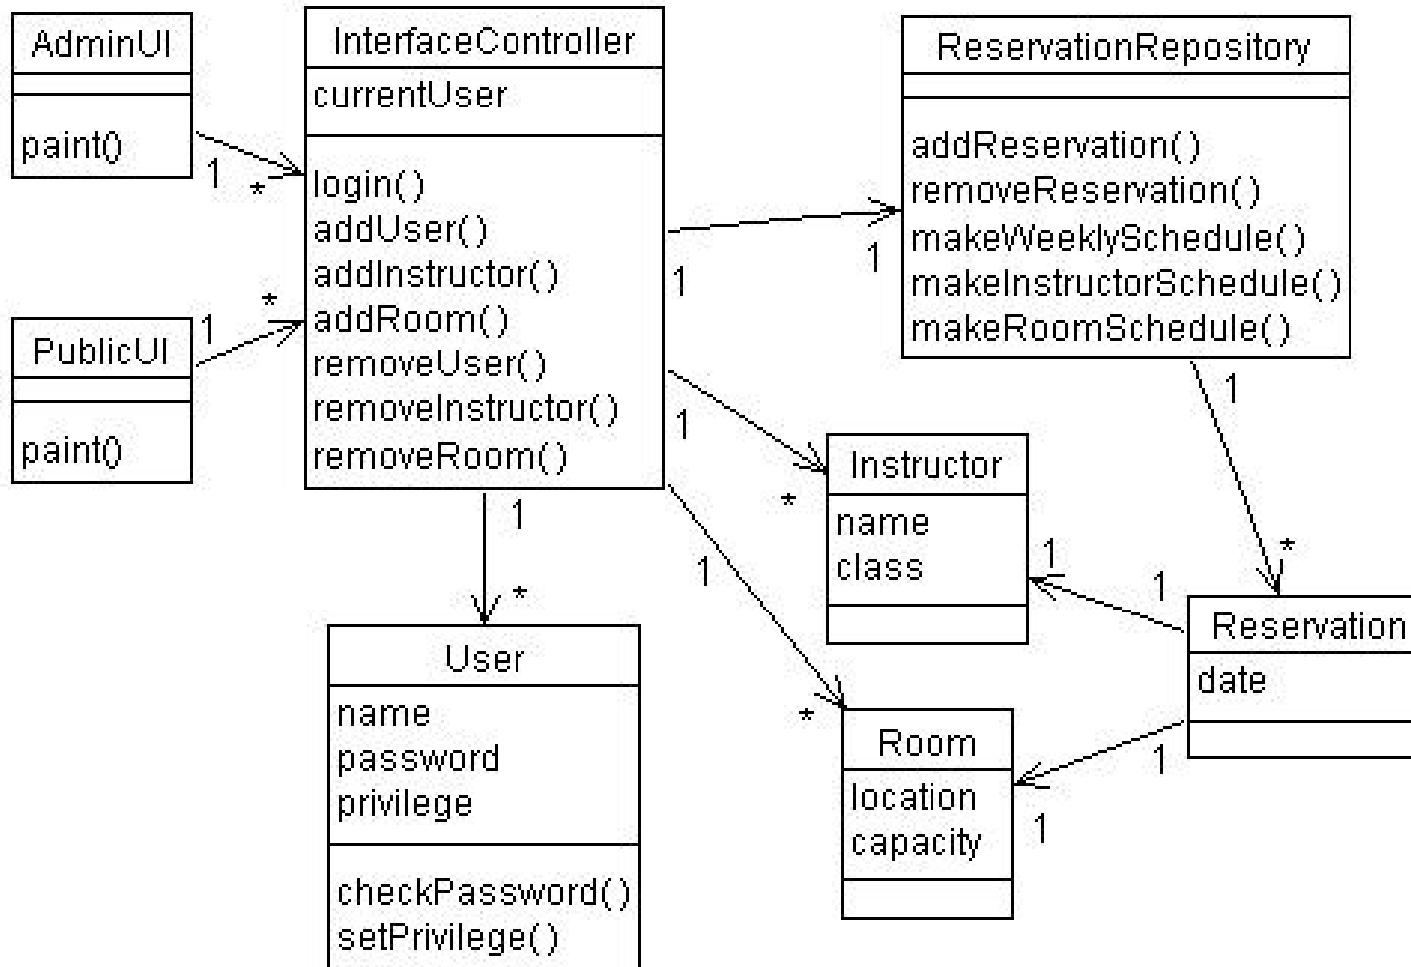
AdminUI

paint()

1 *

PublicUI

paint()

1 *

InterfaceController

currentUser

login()
addUser()
addInstructor()
addRoom()
removeUser()
removeInstructor()
removeRoom()

1

1

1

1

1

*

ReservationRepository

addReservation()
removeReservation()
makeWeeklySchedule()
makeInstructorSchedule()
makeRoomSchedule()

1

*

Instructor

name
class

*

1

1

Reservation

date

1

User

name
password
privilege

checkPassword()
setPrivilege()

*

Room

location
capacity

1